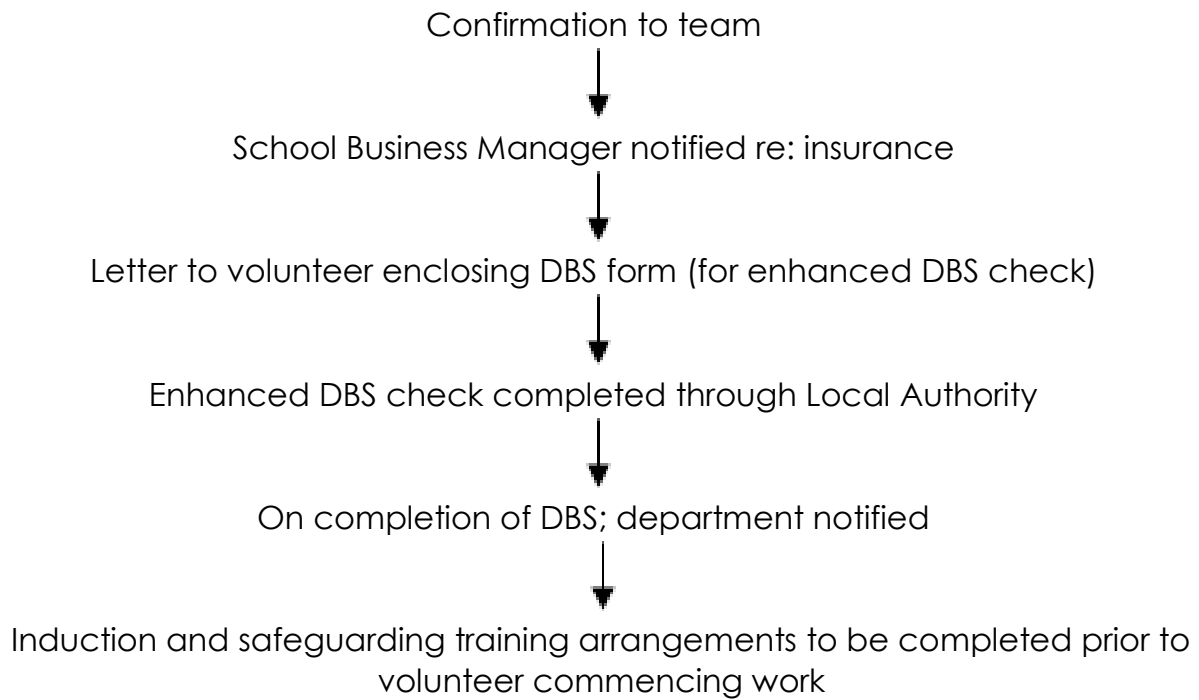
Confirmation to team

School Business Manager notified re: insurance

Letter to volunteer enclosing DBS form (for enhanced DBS check)

Enhanced DBS check completed through Local Authority

On completion of DBS; department notified

Induction and safeguarding training arrangements to be completed prior to volunteer commencing work